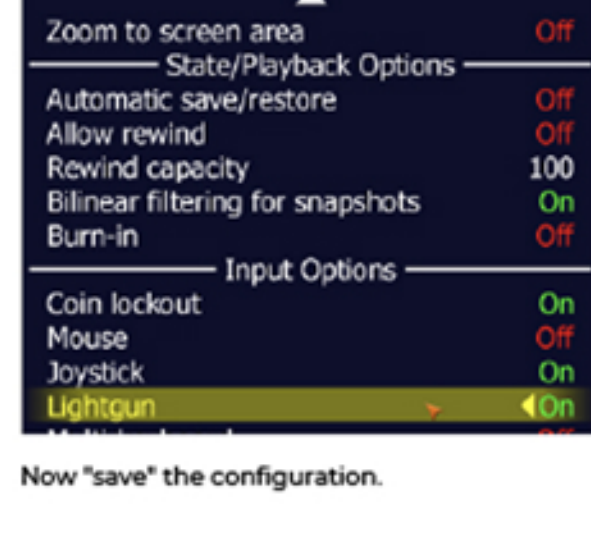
Zoom to screen area Off

State/Playback Options

Automatic save/restore Off
Allow rewind Off
Rewind capacity 100
Bilinear filtering for snapshots On
Burn-in Off

Input Options

Coin lockout On
Mouse Off
Joystick On
Lightgun On
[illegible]

Now "save" the configuration.